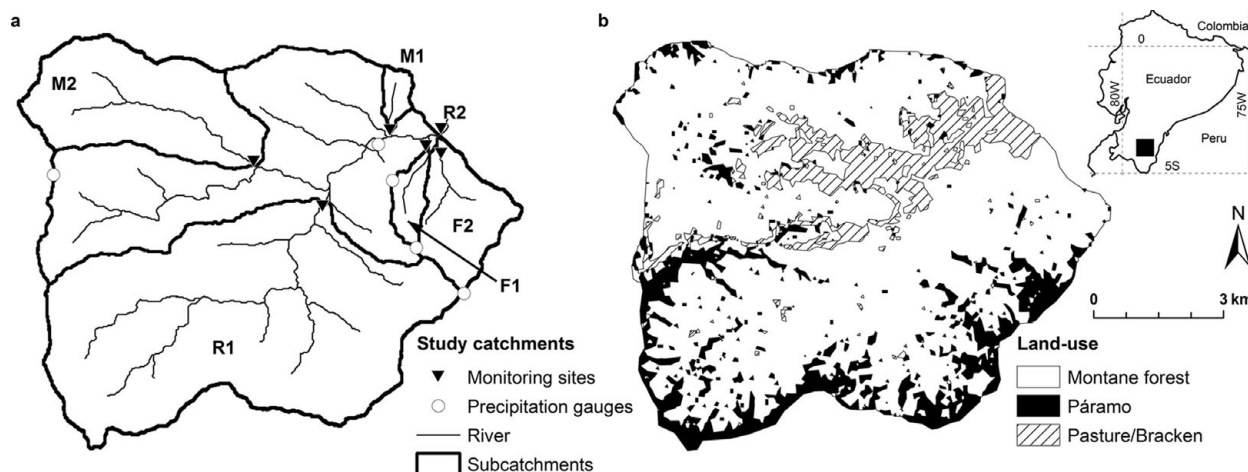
a

M2

M1

R2

F2

F1

R1

Study catchments

Monitoring sites

Precipitation gauges

River

Subcatchments

b

Colombia

0

Ecuador

80W

75W

Peru

5S

N

0

3 km

Land-use

Montane forest

Páramo

Pasture/Bracken